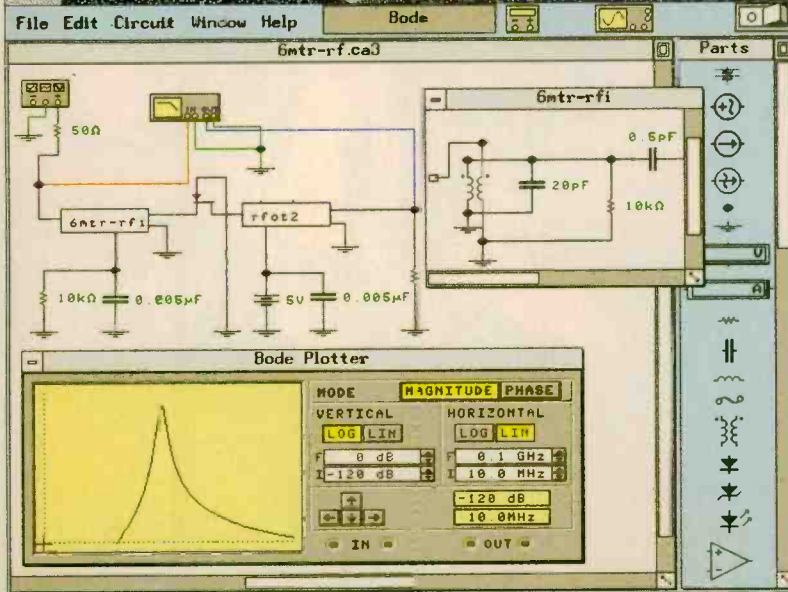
File Edit Circuit Window Help
Bode
6mtr-rf.ca3
Parts
50Ω
6mtr-rfi
0.5pF
20pF
10kΩ
6mtr-rfi
rfet2
10kΩ
0.005μF
5V
0.005μF
Bode Plotter
MODE
MAGNITUDE
PHASE
VERTICAL
HORIZONTAL
LOG
LIN
LOG
LIN
F
0 dB
F
0.1 GHz
I
-120 dB
I
10.0 MHz
-120 dB
10.0MHz
IN
OUT